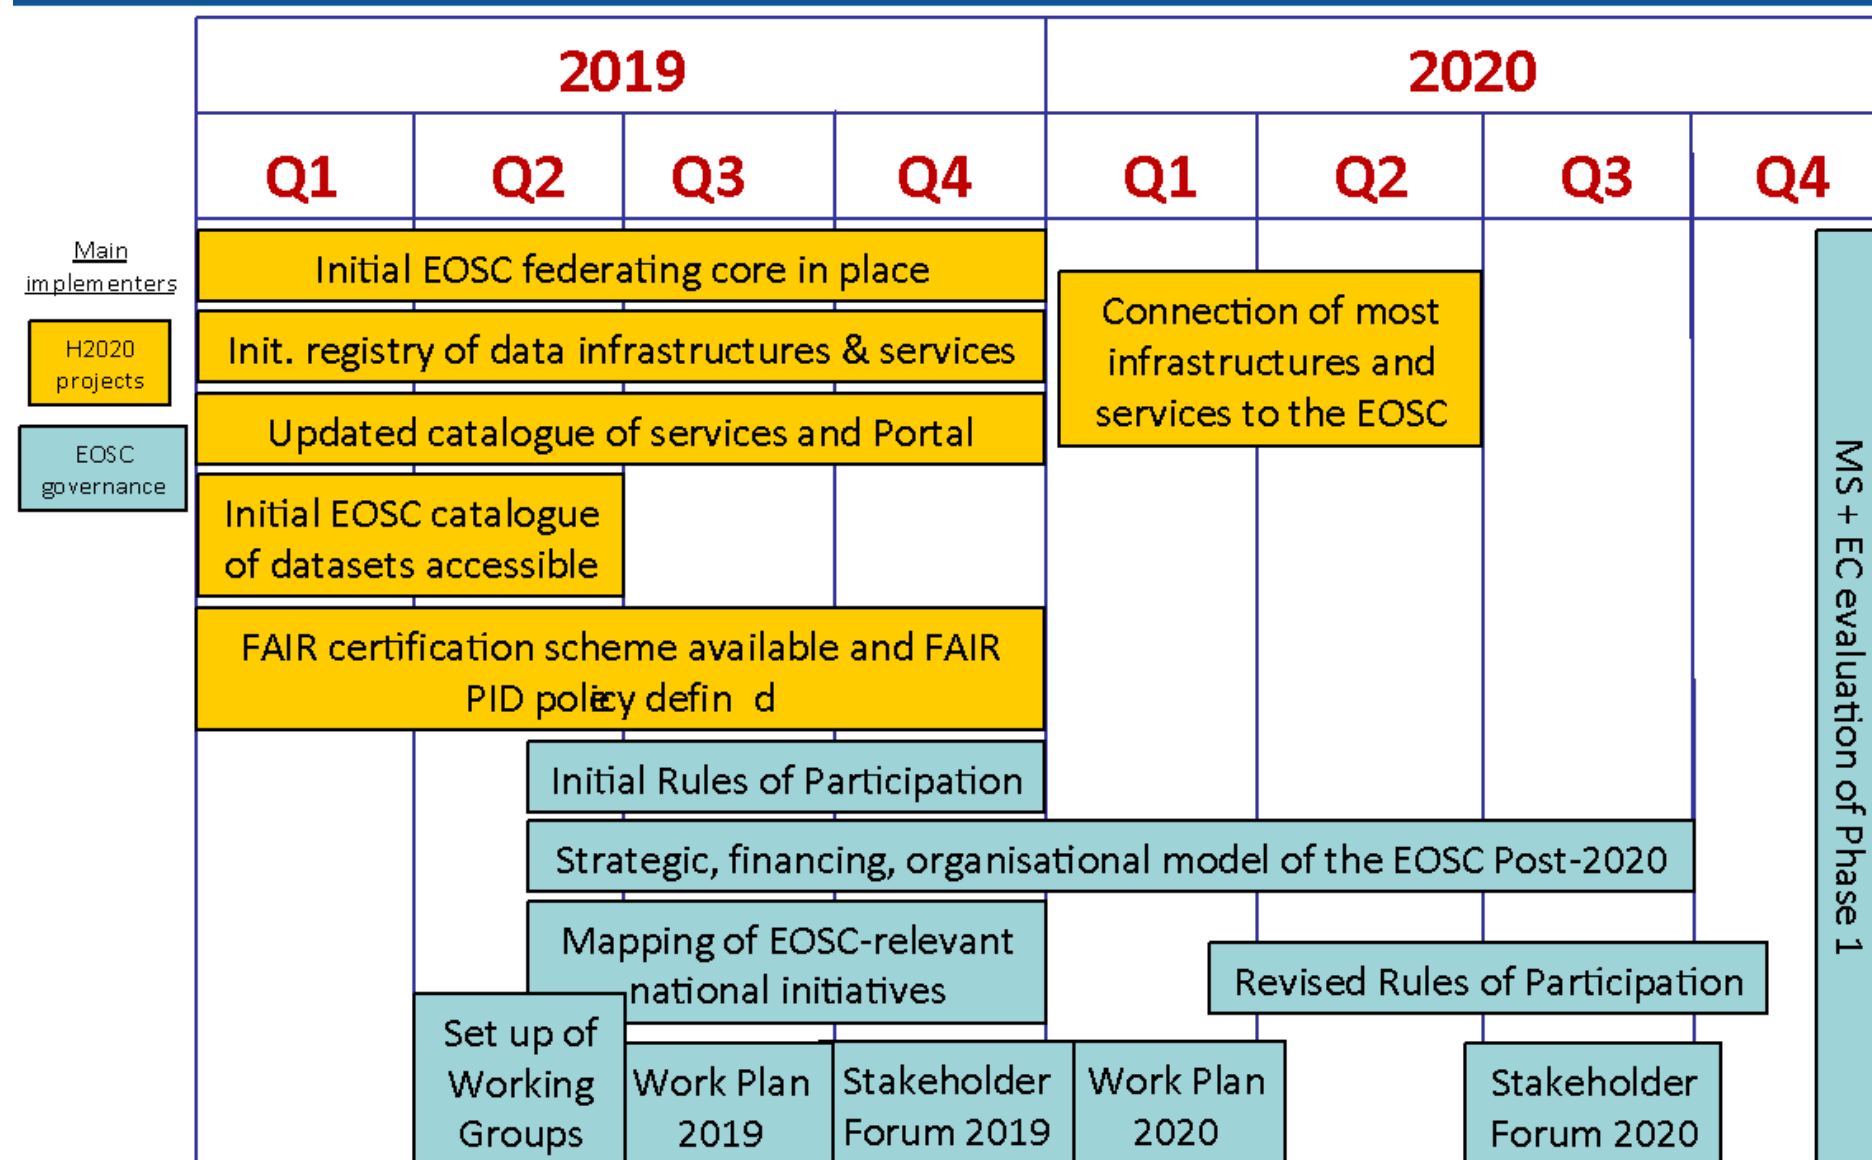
| 2019 | | | | 2020 | | | |
|---|---|---|---|---|---|---|---|
| Q1 | Q2 | Q3 | Q4 | Q1 | Q2 | Q3 | Q4 |

Main implementers

H2020 projects

EOSC governance

Initial EOSC federating core in place

Init. registry of data infrastructures & services

Updated catalogue of services and Portal

Initial EOSC catalogue of datasets accessible

FAIR certification scheme available and FAIR PID policy defin d

Connection of most infrastructures and services to the EOSC

Initial Rules of Participation

Strategic, financing, organisational model of the EOSC Post-2020

Mapping of EOSC-relevant national initiatives

Revised Rules of Participation

Set up of Working Groups

Work Plan 2019

Stakeholder Forum 2019

Work Plan 2020

Stakeholder Forum 2020

MS + EC evaluation of Phase 1